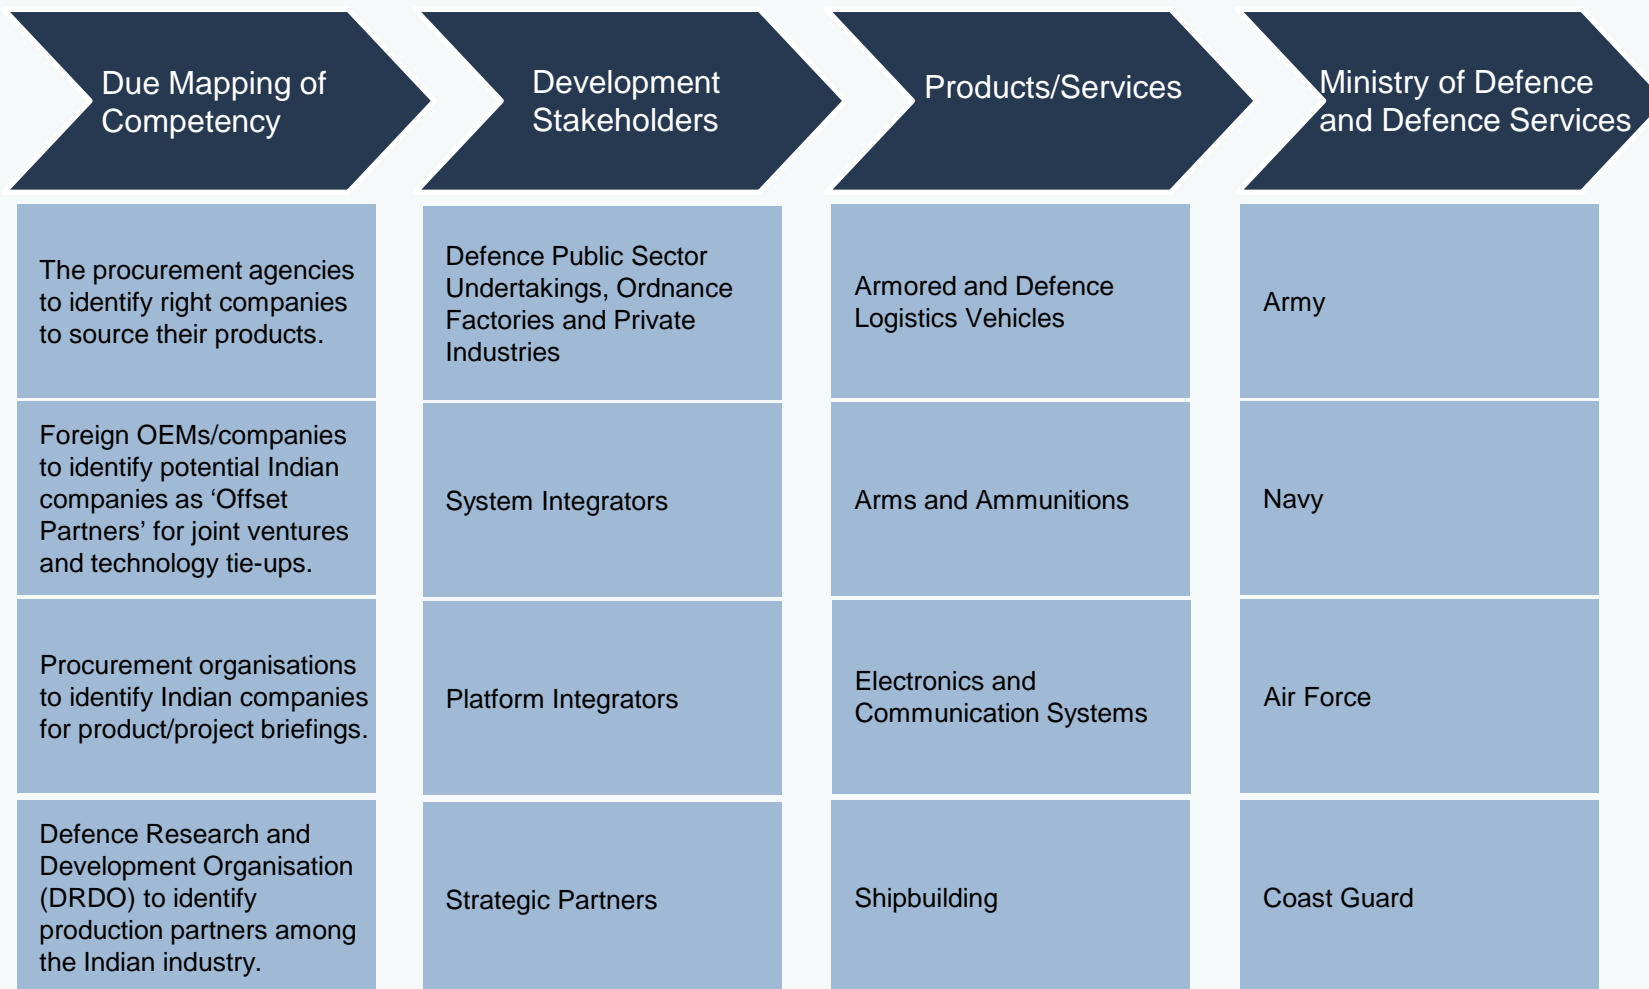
| Due Mapping of Competency | Development Stakeholders | Products/Services | Ministry of Defence and Defence Services |
|---|---|---|---|
| The procurement agencies to identify right companies to source their products. | Defence Public Sector Undertakings, Ordnance Factories and Private Industries | Armored and Defence Logistics Vehicles | Army |
| Foreign OEMs/companies to identify potential Indian companies as 'Offset Partners' for joint ventures and technology tie-ups. | System Integrators | Arms and Ammunitions | Navy |
| Procurement organisations to identify Indian companies for product/project briefings. | Platform Integrators | Electronics and Communication Systems | Air Force |
| Defence Research and Development Organisation (DRDO) to identify production partners among the Indian industry. | Strategic Partners | Shipbuilding | Coast Guard |